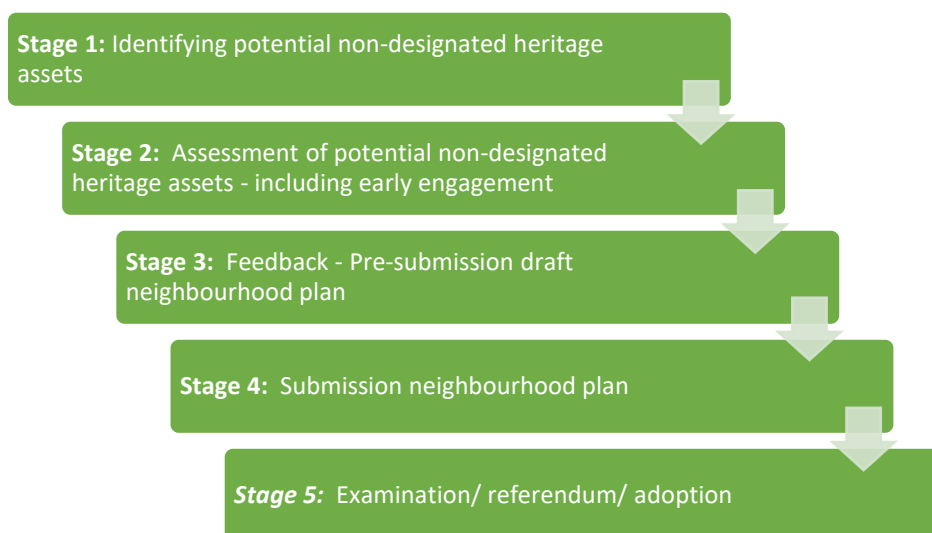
**Stage 1:** Identifying potential non-designated heritage assets

**Stage 2:** Assessment of potential non-designated heritage assets - including early engagement

**Stage 3:** Feedback - Pre-submission draft neighbourhood plan

**Stage 4:** Submission neighbourhood plan

***Stage 5:*** Examination/ referendum/ adoption